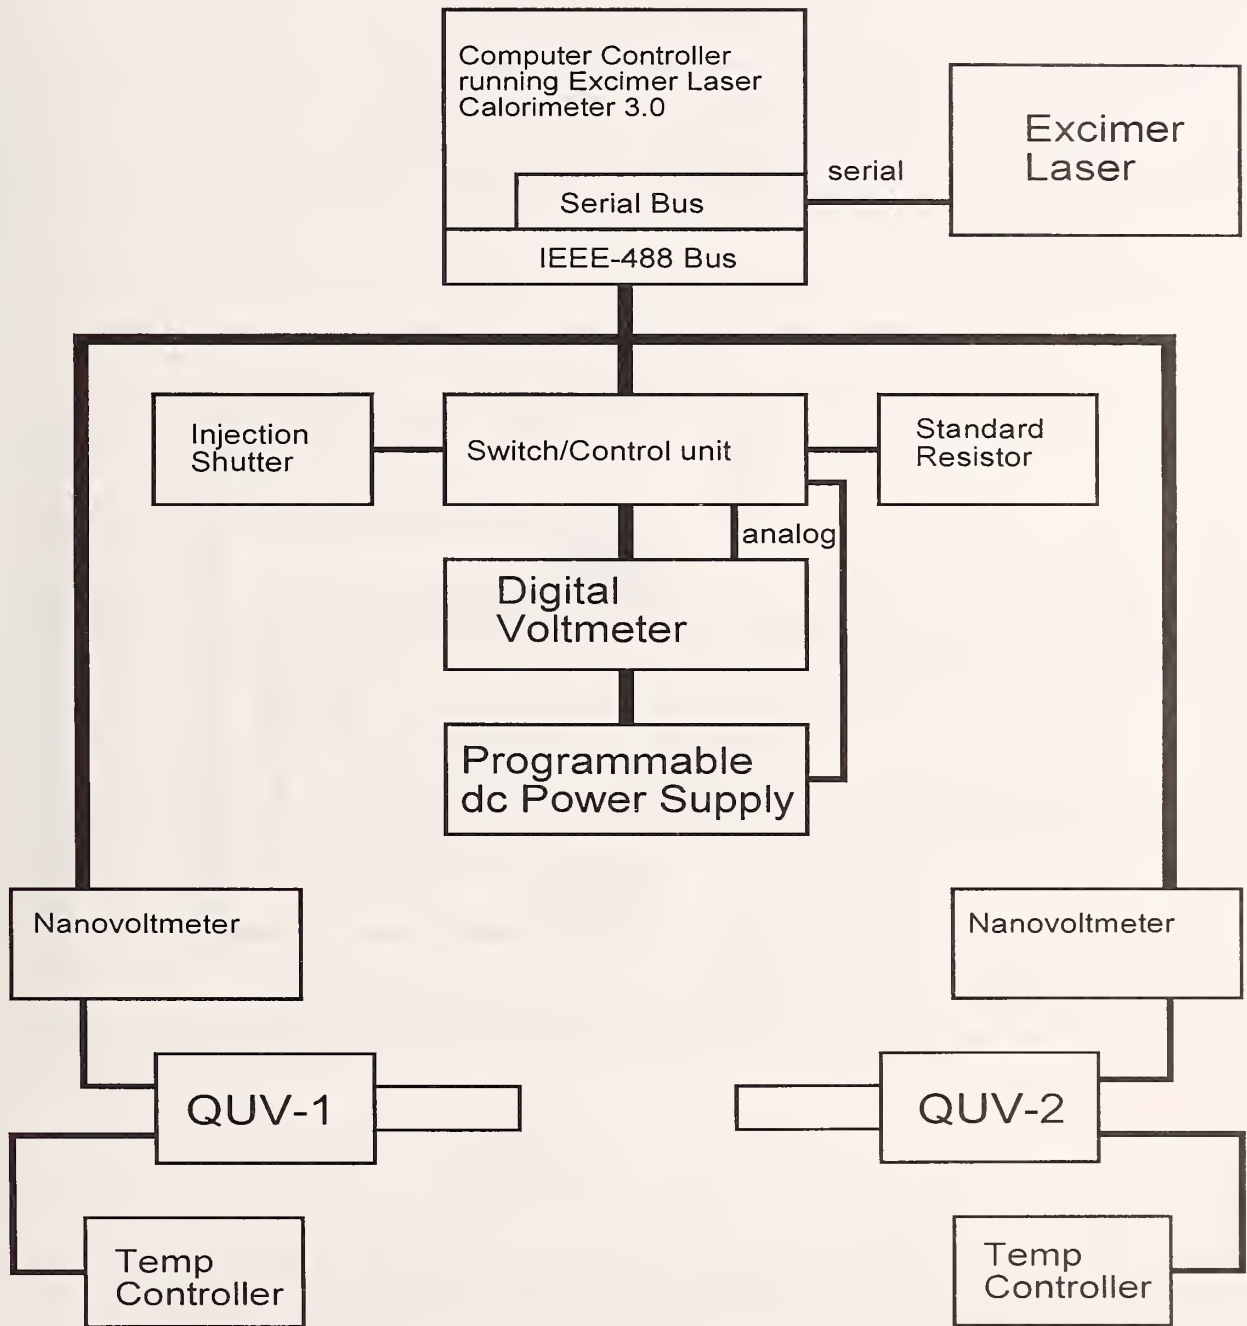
Computer Controller running Excimer Laser Calorimeter 3.0

Serial Bus

IEEE-488 Bus

serial

Excimer Laser

Injection Shutter

Switch/Control unit

Standard Resistor

analog

Digital Voltmeter

Programmable dc Power Supply

Nanovoltmeter

Nanovoltmeter

QUV-1

QUV-2

Temp Controller

Temp Controller